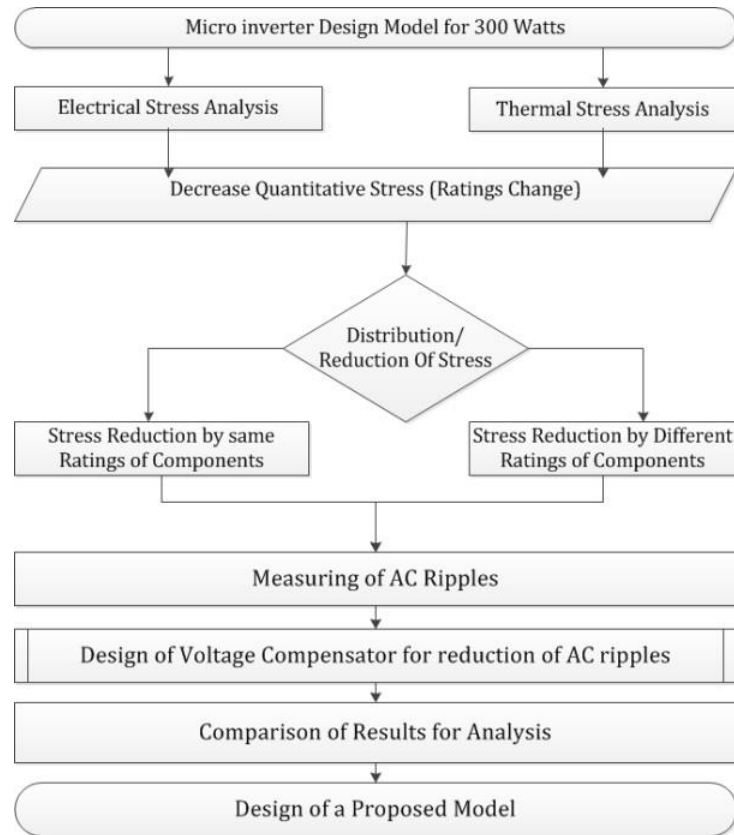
Micro inverter Design Model for 300 Watts

Electrical Stress Analysis

Thermal Stress Analysis

Decrease Quantitative Stress (Ratings Change)

Distribution/ Reduction Of Stress

Stress Reduction by same Ratings of Components

Stress Reduction by Different Ratings of Components

Measuring of AC Ripples

Design of Voltage Compensator for reduction of AC ripples

Comparison of Results for Analysis

Design of a Proposed Model